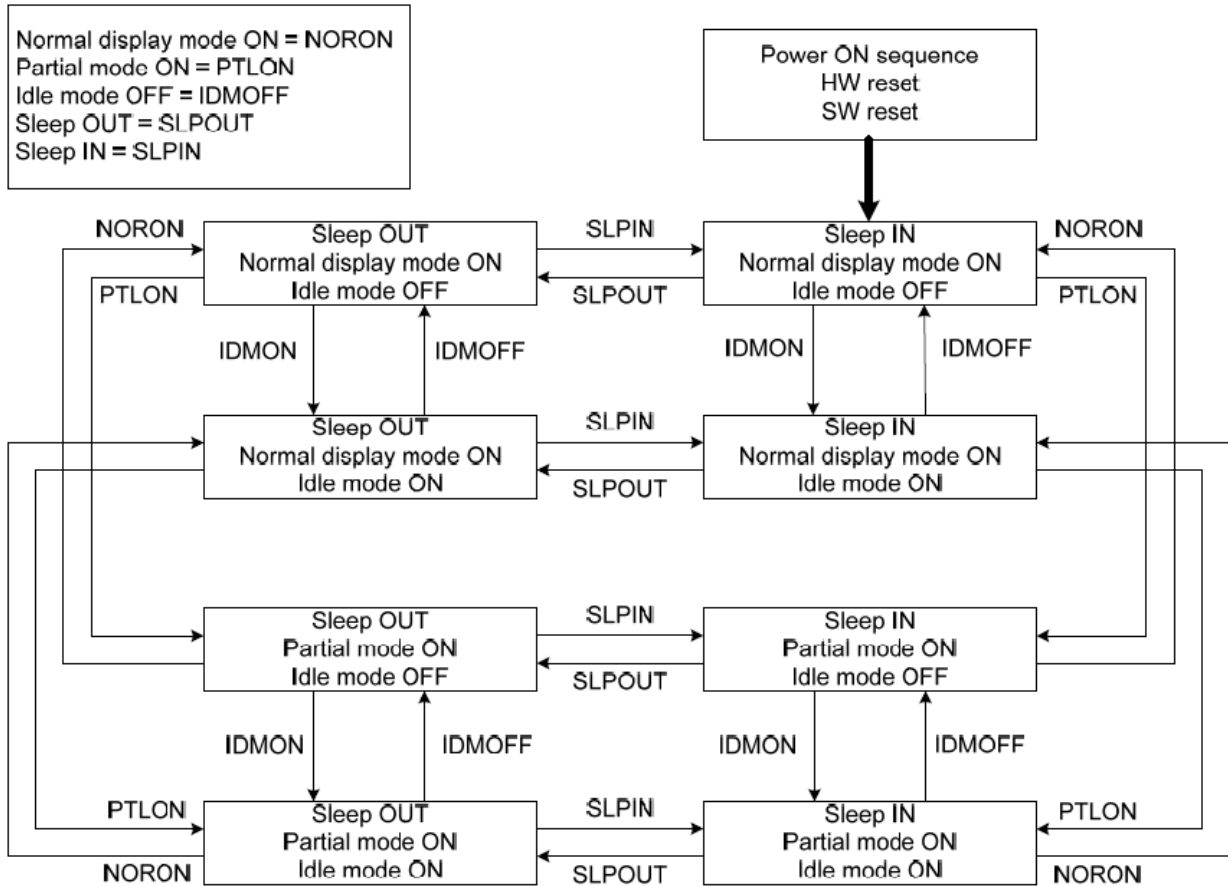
Normal display mode ON = NORON
Partial mode ON = PTLON
Idle mode OFF = IDMOFF
Sleep OUT = SLPOUT
Sleep IN = SLPIN

Power ON sequence
HW reset
SW reset

NORON

Sleep OUT
Normal display mode ON
Idle mode OFF

SLPIN

SLPOUT

Sleep IN
Normal display mode ON
Idle mode OFF

NORON

PTLON

PTLON

IDMON

IDMOFF

IDMON

IDMOFF

Sleep OUT
Normal display mode ON
Idle mode ON

SLPIN

SLPOUT

Sleep IN
Normal display mode ON
Idle mode ON

Sleep OUT
Partial mode ON
Idle mode OFF

SLPIN

SLPOUT

Sleep IN
Partial mode ON
Idle mode OFF

IDMON

IDMOFF

IDMON

IDMOFF

PTLON

Sleep OUT
Partial mode ON
Idle mode ON

SLPIN

SLPOUT

Sleep IN
Partial mode ON
Idle mode ON

PTLON

NORON

NORON